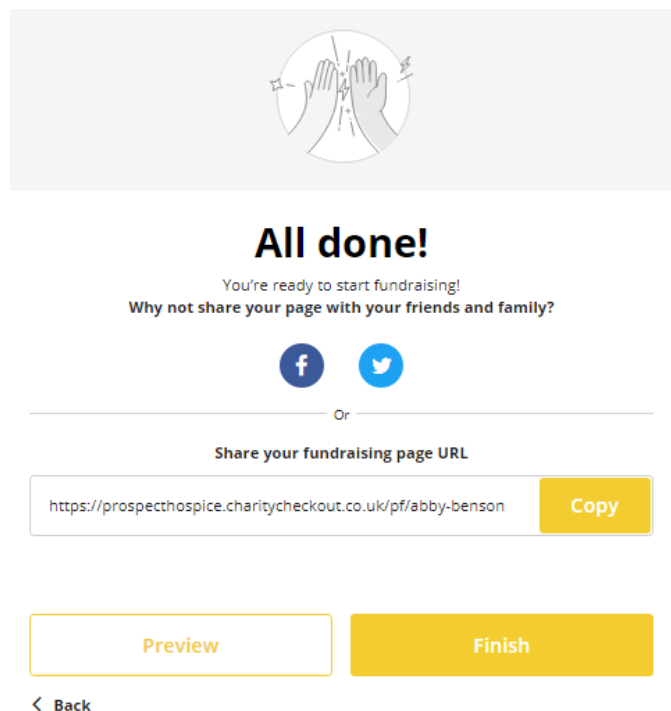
All done!

You're ready to start fundraising!
Why not share your page with your friends and family?

Or

Share your fundraising page URL

https://prospecthospice.charitycheckout.co.uk/pf/abby-benson

Copy

Preview

Finish

Back